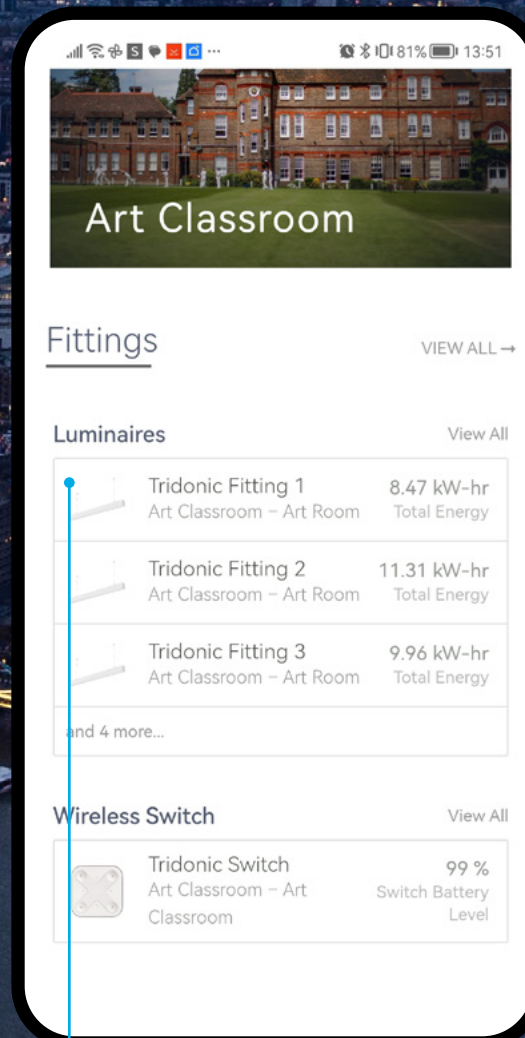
81% 13:51

Art Classroom

Fittings

VIEW ALL →

Luminaires

View All

Tridonic Fitting 1
Art Classroom – Art Room
8.47 kW-hr
Total Energy

Tridonic Fitting 2
Art Classroom – Art Room
11.31 kW-hr
Total Energy

Tridonic Fitting 3
Art Classroom – Art Room
9.96 kW-hr
Total Energy

and 4 more...

Wireless Switch

View All

Tridonic Switch
Art Classroom – Art Classroom
99 %
Switch Battery Level